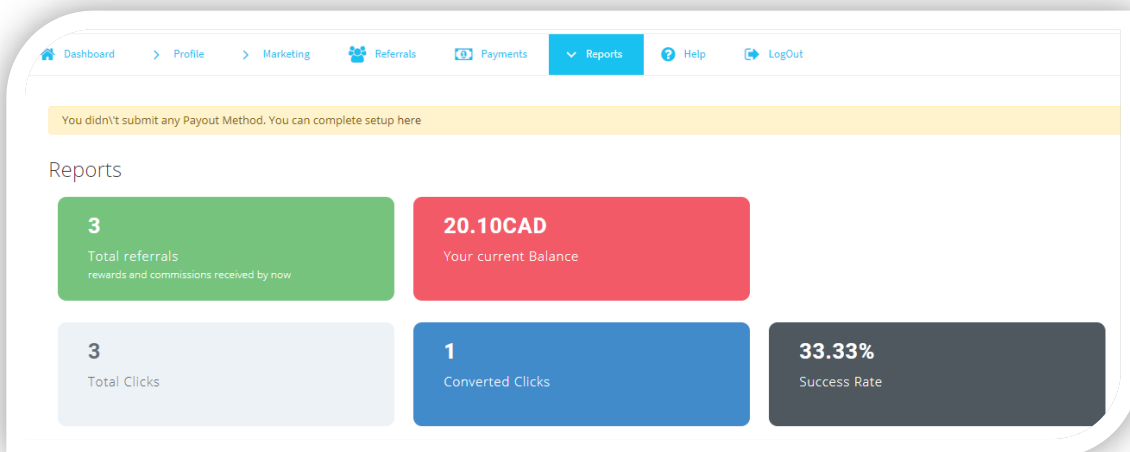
Dashboard > Profile > Marketing Referrals Payments Reports Help LogOut

You didn\'t submit any Payout Method. You can complete setup here

Reports

3
Total referrals
rewards and commissions received by now

20.10CAD
Your current Balance

3
Total Clicks

1
Converted Clicks

33.33%
Success Rate